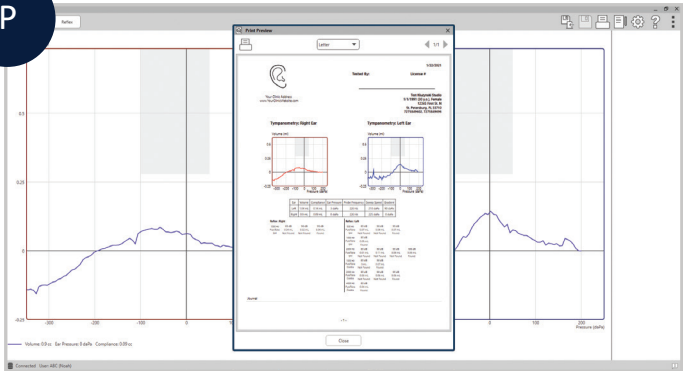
P

Reflex

Print Preview

Letter

1/1

Tested By:

License #

Your Clinic Address
www.YourClinicWebsite.com

Tympanometry: Right Ear

Tympanometry: Left Ear

Volume (ml)

Pressure daPa

Reflex: Right

Reflex: Left

Journal

Close

0.5

0.25

0

-0.25

-300

-200

-100

0

0

100

200

Pressure (daPa)

Volume: 0.9 cc   Ear Pressure: 8 daPa   Compliance: 0.09 cc

Connected   User: ABC (Noah)